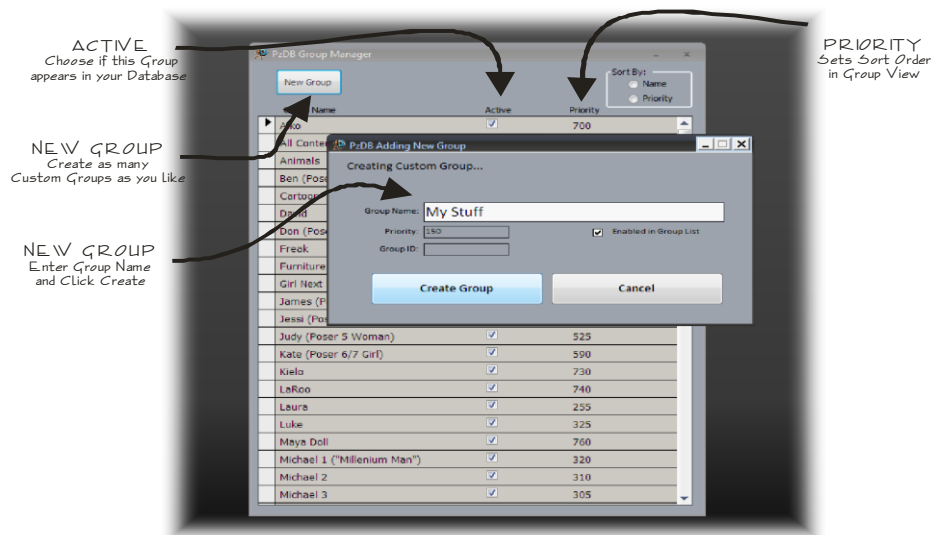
ACTIVE
Choose if this Group appears in your Database

NEW GROUP
Create as many Custom Groups as you like

NEW GROUP
Enter Group Name and Click Create

PRIORITY
Sets Sort Order in Group View

PzDB Group Manager

New Group

Sort By:
Name
Priority

| | Name | Active | Priority |
|---|---|---|---|
| ▶ | Aiko | ☑ | 700 |
| | All Content | | |
| | Animals | | |
| | Ben (Pose | | |
| | Cartoon | | |
| | David | | |
| | Don (Pose | | |
| | Freak | | |
| | Furniture | | |
| | Girl Next | | |
| | James (P | | |
| | Jessi (Pos | | |
| | Judy (Poser 5 Woman) | ☑ | 525 |
| | Kate (Poser 6/7 Girl) | ☑ | 590 |
| | Kiela | ☑ | 730 |
| | LaRoo | ☑ | 740 |
| | Laura | ☑ | 255 |
| | Luke | ☑ | 325 |
| | Maya Doll | ☑ | 760 |
| | Michael 1 ("Millenium Man") | ☑ | 320 |
| | Michael 2 | ☑ | 310 |
| | Michael 3 | ☑ | 305 |

PzDB Adding New Group

Creating Custom Group...

Group Name: My Stuff
Priority: 150
Enabled in Group List
Group ID:

Create Group
Cancel